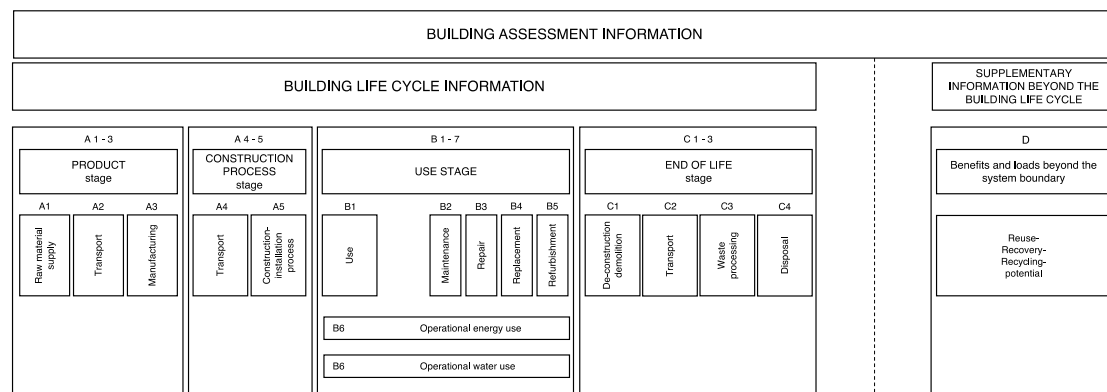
BUILDING ASSESSMENT INFORMATION

BUILDING LIFE CYCLE INFORMATION

SUPPLEMENTARY INFORMATION BEYOND THE BUILDING LIFE CYCLE

A 1 - 3

PRODUCT stage

A1
Raw material supply

A2
Transport

A3
Manufacturing

A 4 - 5

CONSTRUCTION PROCESS stage

A4
Transport

A5
Construction-installation process

B 1 - 7

USE STAGE

B1
Use

B2
Maintenance

B3
Repair

B4
Replacement

B5
Refurbishment

B6 Operational energy use

B6 Operational water use

C 1 - 3

END OF LIFE stage

C1
De-construction demolition

C2
Transport

C3
Waste processing

C4
Disposal

D

Benefits and loads beyond the system boundary

Reuse-Recovery-Recycling-potential